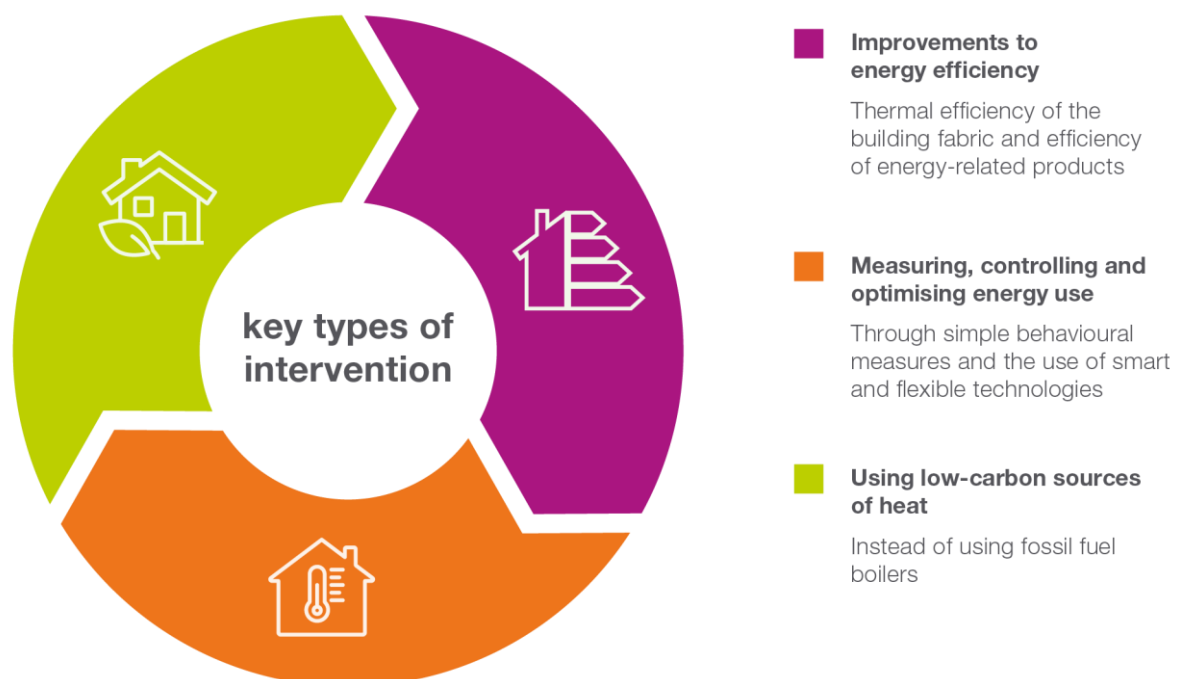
key types of intervention

Improvements to energy efficiency

Thermal efficiency of the building fabric and efficiency of energy-related products

Measuring, controlling and optimising energy use

Through simple behavioural measures and the use of smart and flexible technologies

Using low-carbon sources of heat

Instead of using fossil fuel boilers